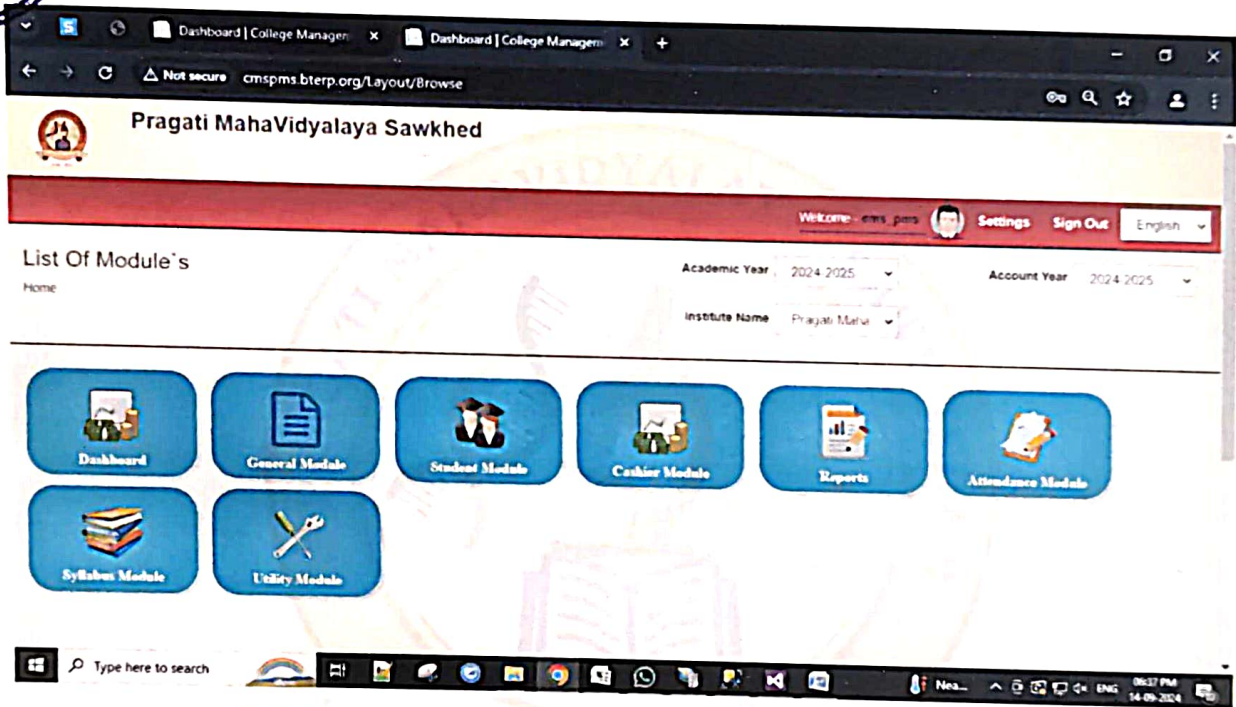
Dashboard | College Managem ×
Dashboard | College Managem ×
+
Not secure cmspms.bterp.org/Layout/Browse

Pragati MahaVidyalaya Sawkhed

Welcome : cms_pms Settings Sign Out English

List Of Module`s
Home

Academic Year 2024-2025
Account Year 2024-2025
Institute Name Pragati Maha

Dashboard
General Module
Student Module
Cashier Module
Reports
Attendance Module
Syllabus Module
Utility Module

Type here to search
Nea...
ENG
06:37 PM
14-09-2024